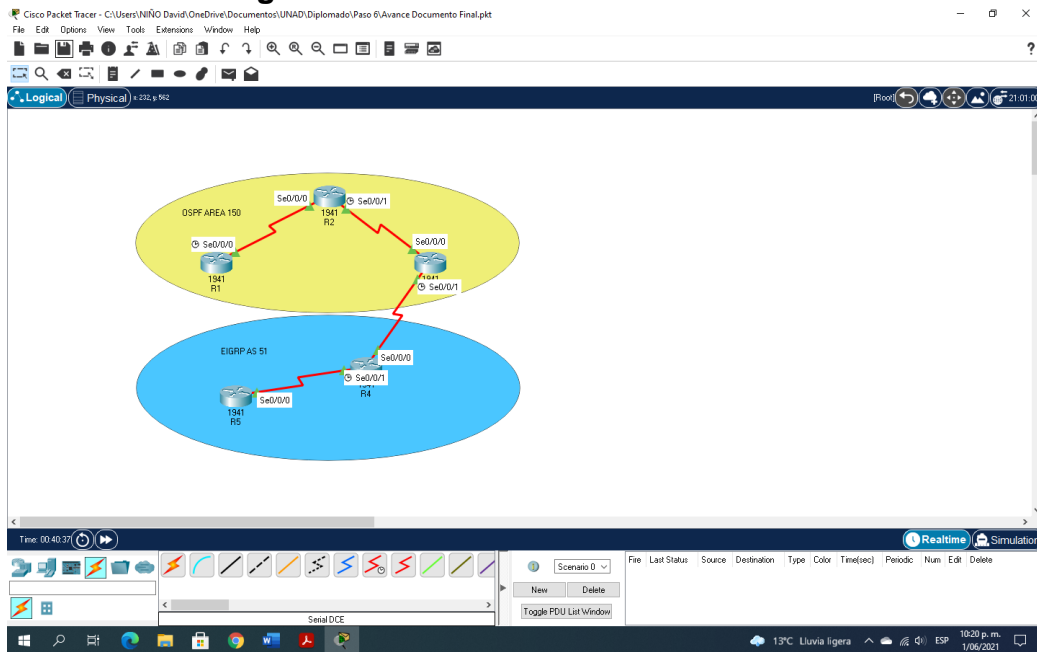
Cisco Packet Tracer - C:\Users\NIÑO David\OneDrive\Documentos\UNAD\Diplomado\Paso 6\Avance Documento Final.pkt

File Edit Options View Tools Extensions Window Help

Logical Physical x: 232, y: 562

[Root] 21:01:0

OSPF AREA 150

Se0/0/0 Se0/0/1
1941
R2

Se0/0/0
1941
R1

Se0/0/0
1941
Se0/0/1

EIGRP AS 51

Se0/0/0
Se0/0/1
1941
R4

1941
R5
Se0/0/0

Time: 00:40:37

Realtime Simulation

Scenario 0

New Delete

Toggle PDU List Window

Fire Last Status Source Destination Type Color Time(sec) Periodic Num Edit Delete

Serial DCE

13°C Lluvia ligera ESP 10:20 p. m. 1/06/2021